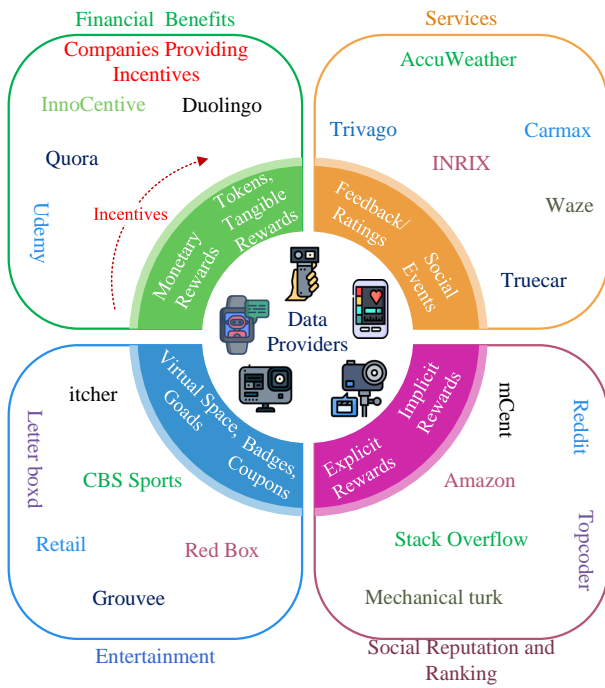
Financial Benefits

Companies Providing Incentives

InnoCentive

Duolingo

Quora

Udemy

Incentives

Monetary Rewards

Tokens, Tangible Rewards

Services

AccuWeather

Trivago

Carmax

INRIX

Waze

Truecar

Feedback/ Ratings

Social Events

Data Providers

Virtual Space, Badges, Goads

Coupons

Explicit Rewards

Implicit Rewards

itcher

Letter boxd

CBS Sports

Retail

Red Box

Grouvee

Entertainment

mCent

Reddit

Amazon

Stack Overflow

Topcoder

Mechanical turk

Social Reputation and Ranking